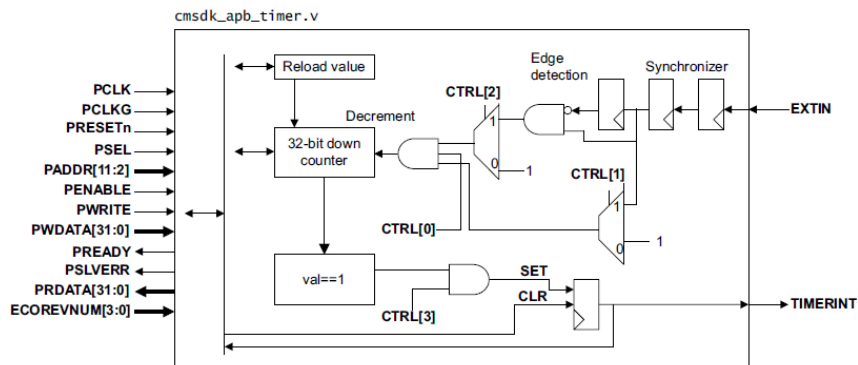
cmsdk_apb_timer.v

PCLK
PCLKG
PRESETn
PSEL
PADDR[11:2]
PENABLE
PWRITE
PWDATA[31:0]
PREADY
PSLVERR
PRDATA[31:0]
ECOREVNUM[3:0]

Reload value
32-bit down counter
Decrement
CTRL[2]
1
0
1
Edge detection
Synchronizer
EXTIN
CTRL[1]
1
0
1
CTRL[0]
val==1
SET
CLR
CTRL[3]
TIMERINT